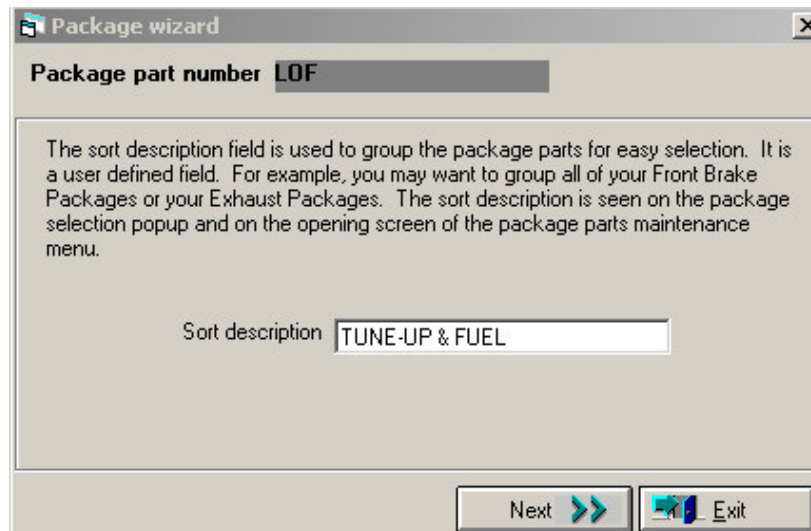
Package wizard

Package part number LOF

The sort description field is used to group the package parts for easy selection. It is a user defined field. For example, you may want to group all of your Front Brake Packages or your Exhaust Packages. The sort description is seen on the package selection popup and on the opening screen of the package parts maintenance menu.

Sort description TUNE-UP & FUEL

Next >>

Exit